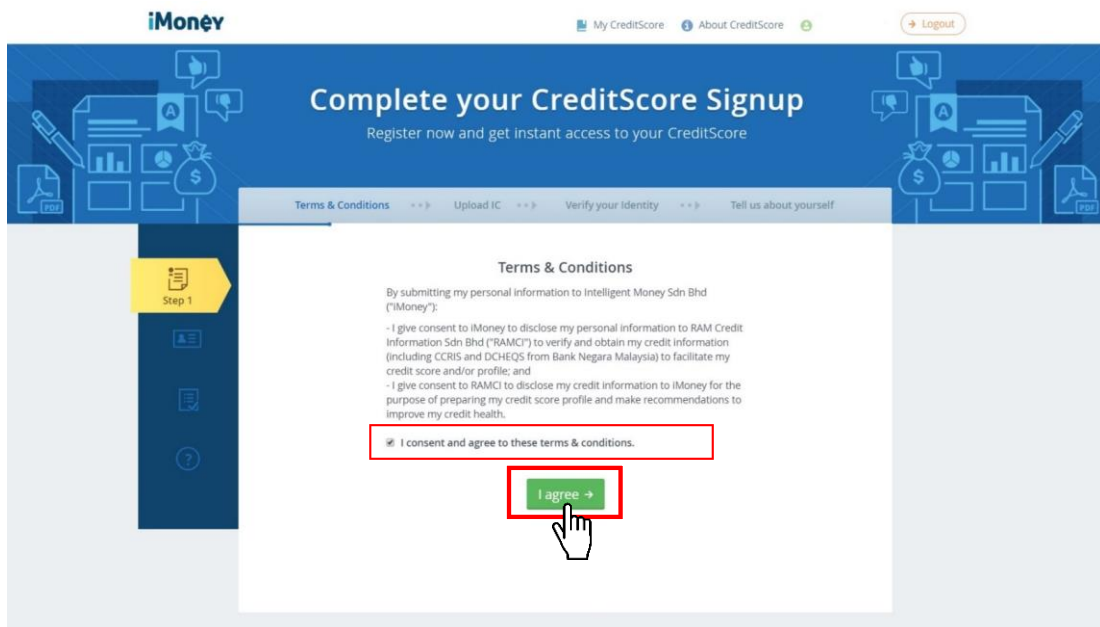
iMoney

My CreditScore About CreditScore

Logout

Complete your CreditScore Signup

Register now and get instant access to your CreditScore

Terms & Conditions Upload IC Verify your Identity Tell us about yourself

Step 1

Terms & Conditions

By submitting my personal information to Intelligent Money Sdn Bhd ("iMoney"):

- I give consent to iMoney to disclose my personal information to RAM Credit Information Sdn Bhd ("RAMCI") to verify and obtain my credit information (including CCRIS and DCHEQS from Bank Negara Malaysia) to facilitate my credit score and/or profile; and
- I give consent to RAMCI to disclose my credit information to iMoney for the purpose of preparing my credit score profile and make recommendations to improve my credit health.

I consent and agree to these terms & conditions.

I agree →

PDF

PDF

$

$